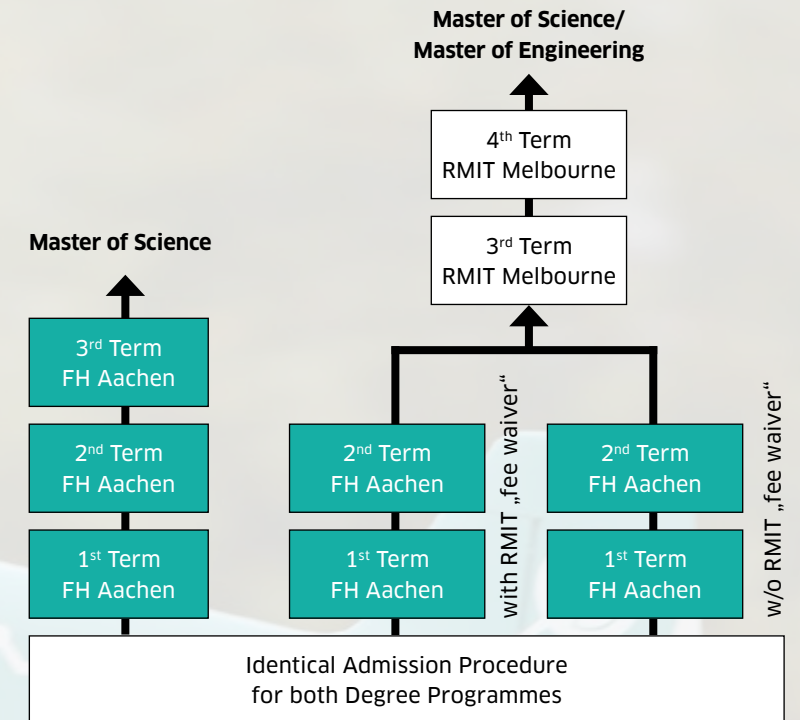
Master of Science/
Master of Engineering

4th Term
RMIT Melbourne

3rd Term
RMIT Melbourne

Master of Science

3rd Term
FH Aachen

2nd Term
FH Aachen

1st Term
FH Aachen

2nd Term
FH Aachen

1st Term
FH Aachen

with RMIT „fee waiver“

2nd Term
FH Aachen

1st Term
FH Aachen

w/o RMIT „fee waiver“

Identical Admission Procedure
for both Degree Programmes